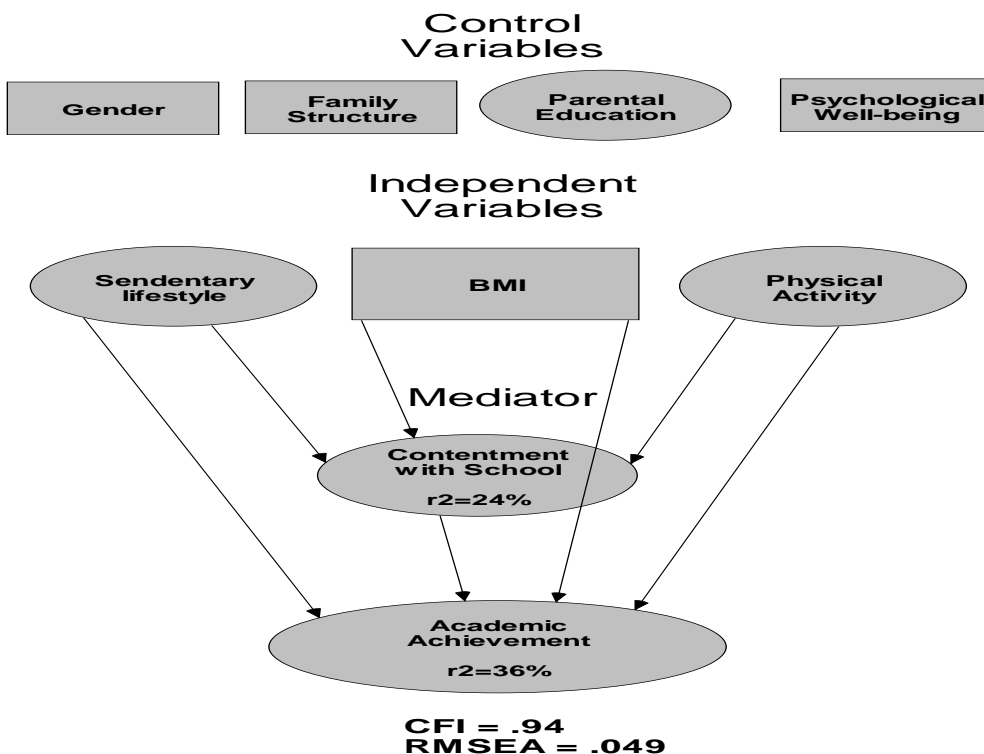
Control Variables

Gender

Family Structure

Parental Education

Psychological Well-being

Independent Variables

Sendentary lifestyle

BMI

Physical Activity

Mediator

Contentment with School

r2=24%

Academic Achievement

r2=36%

CFI = .94
RMSEA = .049